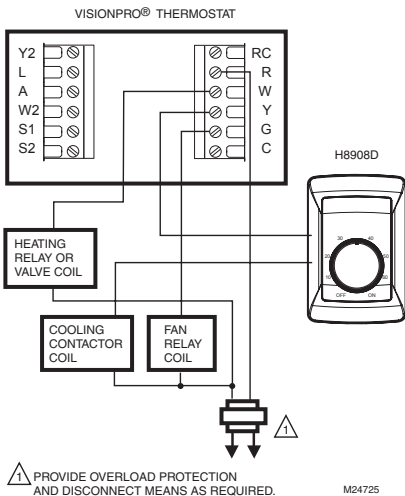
VISIONPRO® THERMOSTAT

Y2
L
A
W2
S1
S2

RC
R
W
Y
G
C

H8908D

30
40
20
50
10
60
OFF
ON

HEATING RELAY OR VALVE COIL

COOLING CONTACTOR COIL

FAN RELAY COIL

1

1 PROVIDE OVERLOAD PROTECTION AND DISCONNECT MEANS AS REQUIRED.

M24725